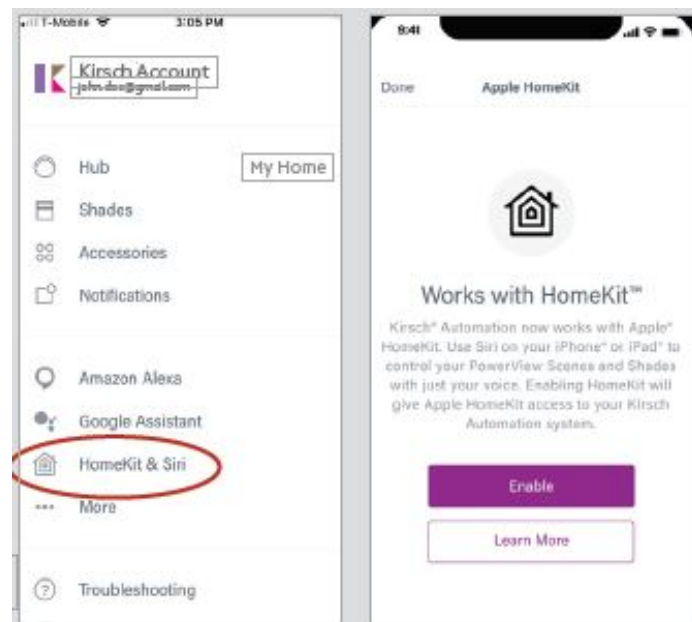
T-Mobile 3:05 PM

Kirsch Account
john.doe@gmail.com

Hub
My Home
Shades
Accessories
Notifications

Amazon Alexa
Google Assistant
HomeKit & Siri
More

Troubleshooting

9:41

Done Apple HomeKit

Works with HomeKit™

Kirsch® Automation now works with Apple® HomeKit. Use Siri on your iPhone® or iPad® to control your PowerView Scenes and Shades with just your voice. Enabling HomeKit will give Apple HomeKit access to your Kirsch Automation system.

Enable

Learn More